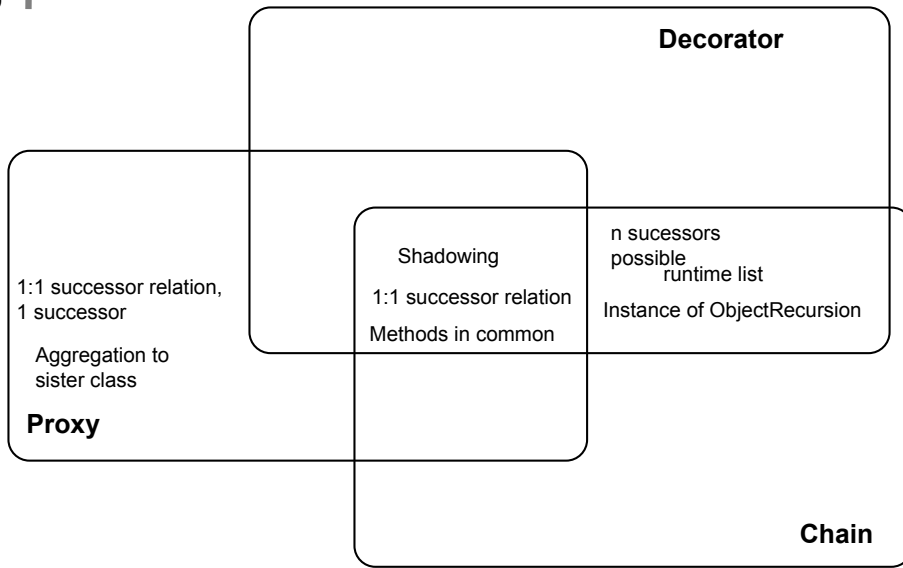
Decorator

n sucessors possible
runtime list
Instance of ObjectRecursion

Shadowing
1:1 successor relation
Methods in common

1:1 successor relation,
1 successor
Aggregation to sister class
Proxy

Chain